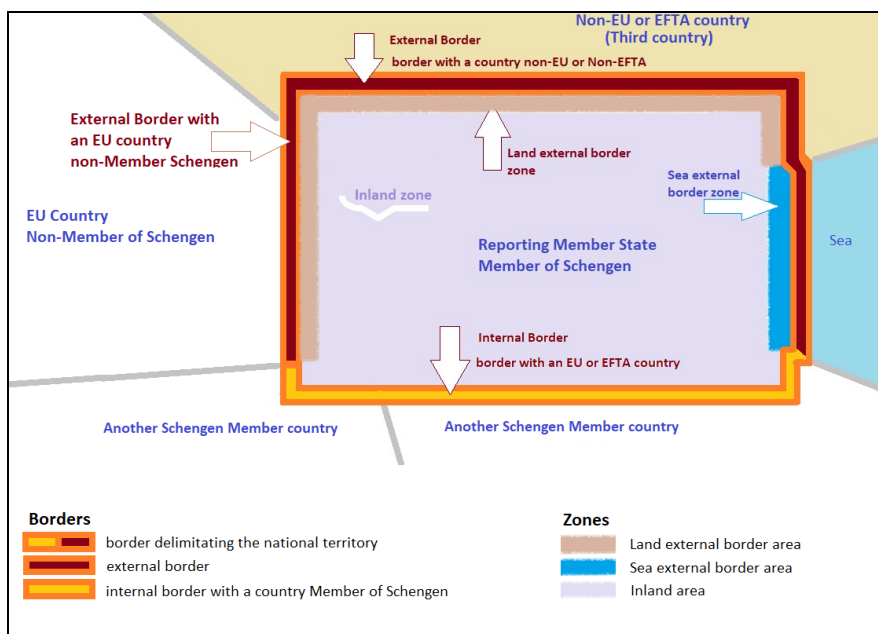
Non-EU or EFTA country
(Third country)

External Border
border with a country non-EU or Non-EFTA

External Border with an EU country non-Member Schengen

Land external border zone

Sea external border zone

Inland zone

EU Country
Non-Member of Schengen

Reporting Member State
Member of Schengen

Sea

Internal Border
border with an EU or EFTA country

Another Schengen Member country

Another Schengen Member country

Borders
border delimitating the national territory
external border
internal border with a country Member of Schengen

Zones
Land external border area
Sea external border area
Inland area